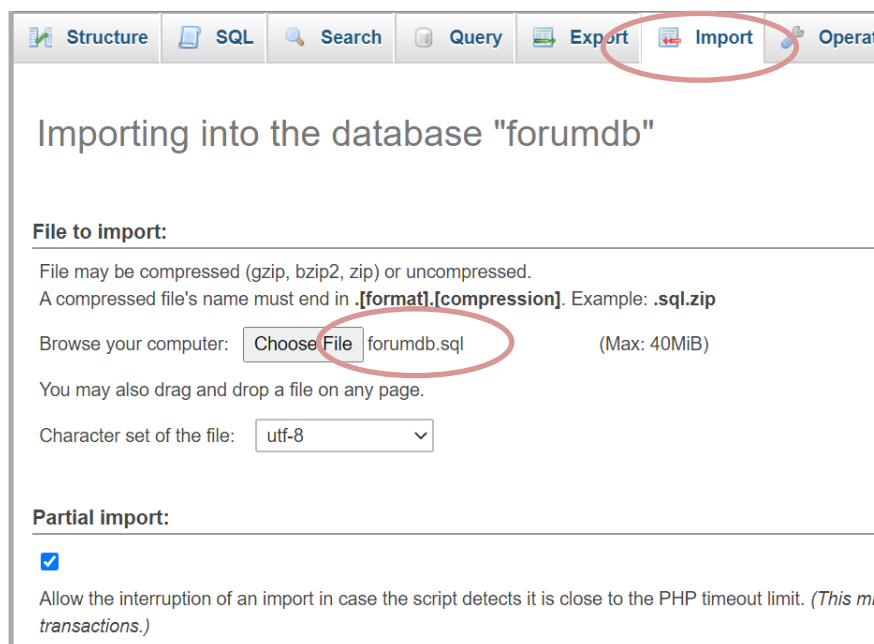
Structure SQL Search Query Export Import Operat

Importing into the database "forumdb"

File to import:

File may be compressed (gzip, bzip2, zip) or uncompressed.
A compressed file's name must end in **.[format].[compression]**. Example: **.sql.zip**

Browse your computer: Choose File forumdb.sql (Max: 40MiB)

You may also drag and drop a file on any page.

Character set of the file: utf-8

Partial import:

Allow the interruption of an import in case the script detects it is close to the PHP timeout limit. *(This m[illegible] transactions.)*